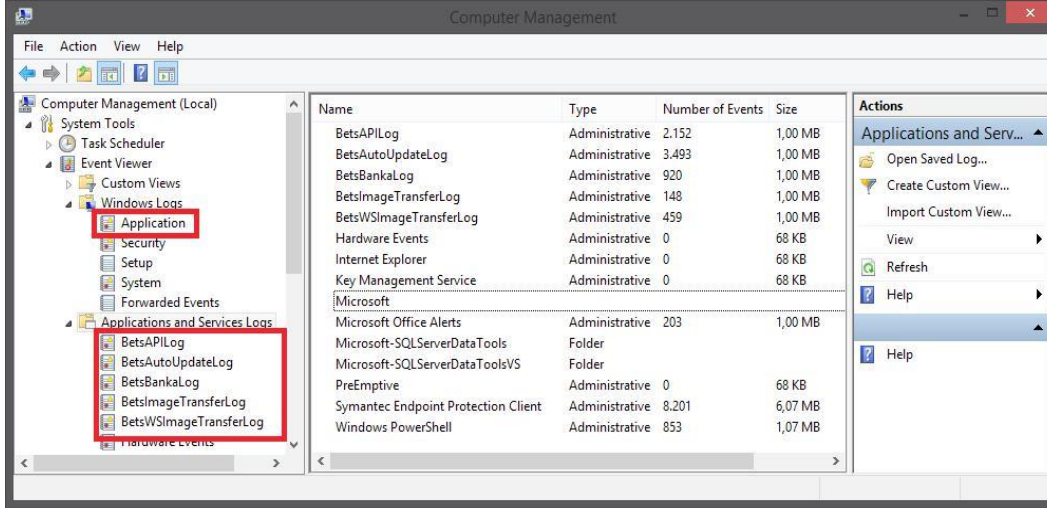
Computer Management

File Action View Help

Computer Management (Local)
System Tools
Task Scheduler
Event Viewer
Custom Views
Windows Logs
Application
Security
Setup
System
Forwarded Events
Applications and Services Logs
BetsAPILog
BetsAutoUpdateLog
BetsBankaLog
BetsImageTransferLog
BetsWSImageTransferLog
Hardware Events

| Name | Type | Number of Events | Size |
|---|---|---|---|
| BetsAPILog | Administrative | 2.152 | 1,00 MB |
| BetsAutoUpdateLog | Administrative | 3.493 | 1,00 MB |
| BetsBankaLog | Administrative | 920 | 1,00 MB |
| BetsImageTransferLog | Administrative | 148 | 1,00 MB |
| BetsWSImageTransferLog | Administrative | 459 | 1,00 MB |
| Hardware Events | Administrative | 0 | 68 KB |
| Internet Explorer | Administrative | 0 | 68 KB |
| Key Management Service | Administrative | 0 | 68 KB |
| Microsoft | | | |
| Microsoft Office Alerts | Administrative | 203 | 1,00 MB |
| Microsoft-SQLServerDataTools | Folder | | |
| Microsoft-SQLServerDataToolsVS | Folder | | |
| PreEmptive | Administrative | 0 | 68 KB |
| Symantec Endpoint Protection Client | Administrative | 8.201 | 6,07 MB |
| Windows PowerShell | Administrative | 853 | 1,07 MB |

Actions
Applications and Serv...
Open Saved Log...
Create Custom View...
Import Custom View...
View
Refresh
Help

Help